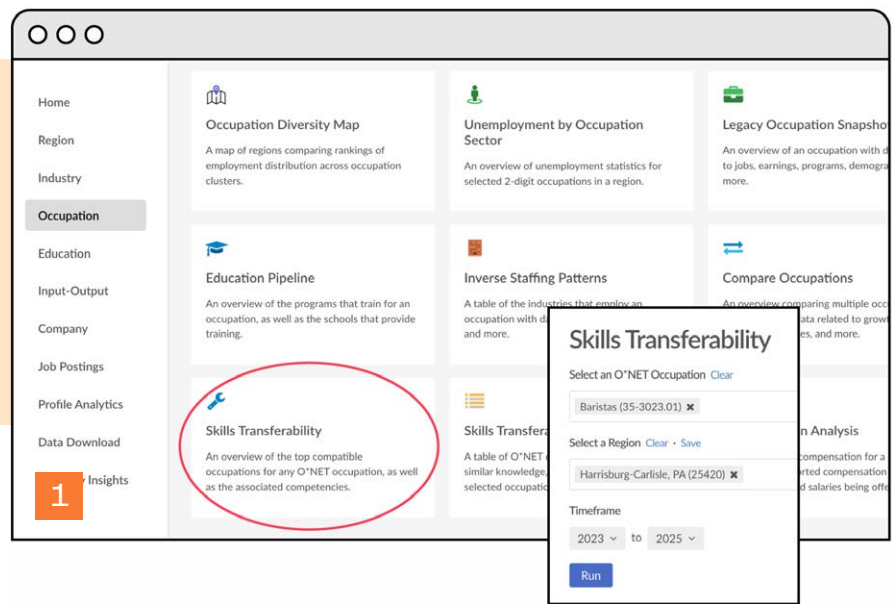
Home

Region

Industry

Occupation

Education

Input-Output

Company

Job Postings

Profile Analytics

Data Download

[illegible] Insights

1

Occupation Diversity Map

A map of regions comparing rankings of employment distribution across occupation clusters.

Unemployment by Occupation Sector

An overview of unemployment statistics for selected 2-digit occupations in a region.

Legacy Occupation Snapshot

An overview of an occupation with d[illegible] to jobs, earnings, programs, demogra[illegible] more.

Education Pipeline

An overview of the programs that train for an occupation, as well as the schools that provide training.

Inverse Staffing Patterns

A table of the industries that employ an occupation with d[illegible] and more.

Compare Occupations

An overview comparing multiple occ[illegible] data related to growt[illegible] es, and more.

Skills Transferability

An overview of the top compatible occupations for any O*NET occupation, as well as the associated competencies.

Skills Transfera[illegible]

A table of O*NET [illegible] similar knowledge, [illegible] selected occupati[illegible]

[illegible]n Analysis

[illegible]mpensation for a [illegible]orted compensation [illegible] salaries being offe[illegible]

Skills Transferability

Select an O*NET Occupation Clear

Baristas (35-3023.01) ✖

Select a Region Clear · Save

Harrisburg-Carlisle, PA (25420) ✖

Timeframe

2023 to 2025

Run